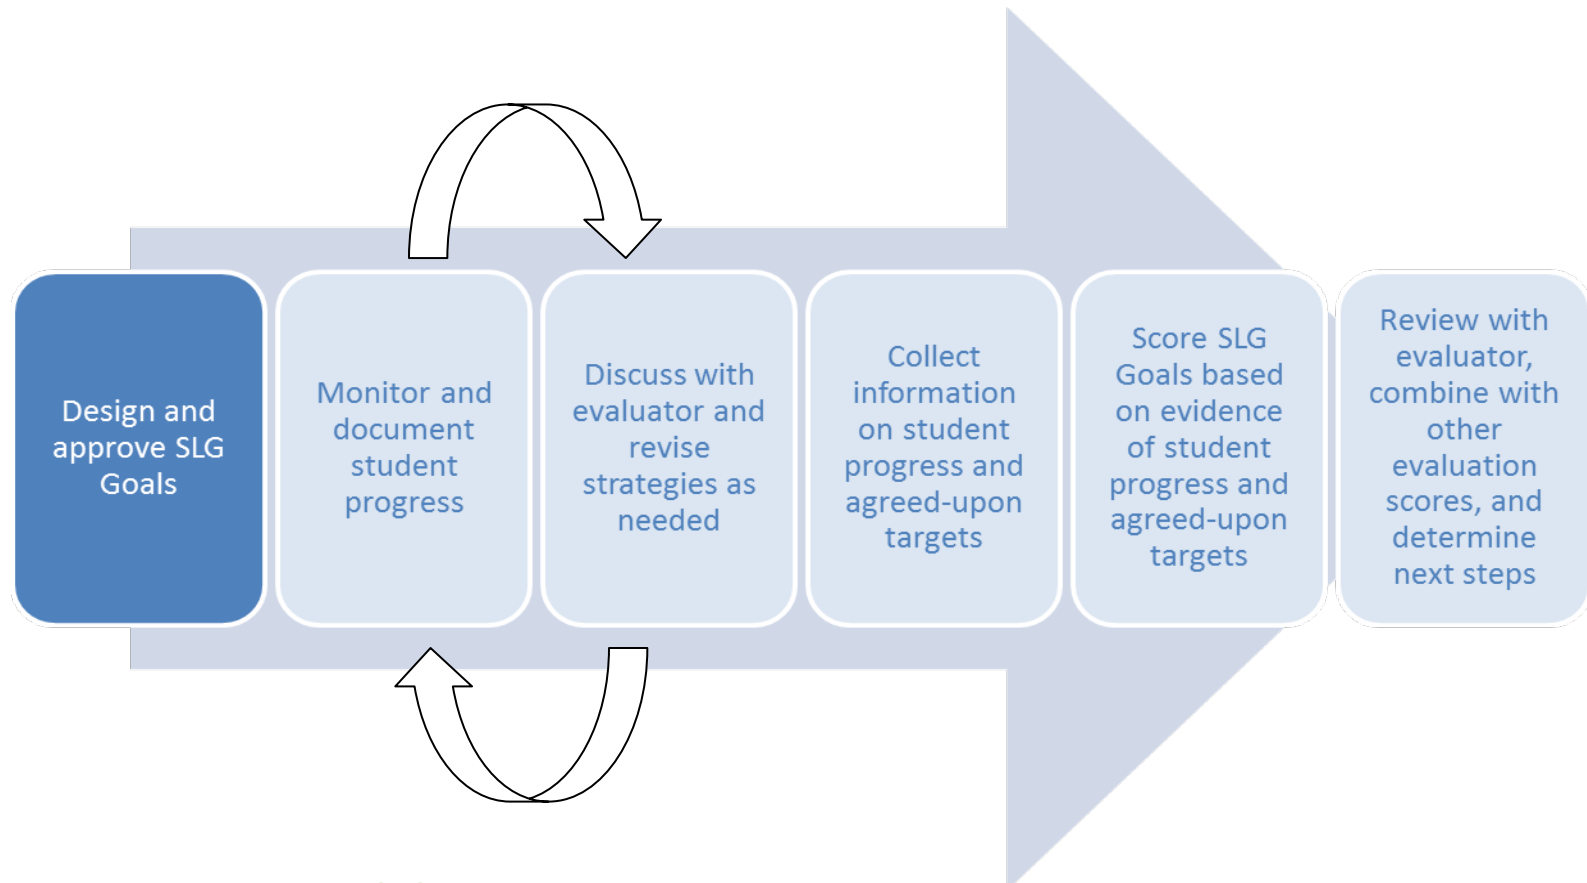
Design and approve SLG Goals

Monitor and document student progress

Discuss with evaluator and revise strategies as needed

Collect information on student progress and agreed-upon targets

Score SLG Goals based on evidence of student progress and agreed-upon targets

Review with evaluator, combine with other evaluation scores, and determine next steps